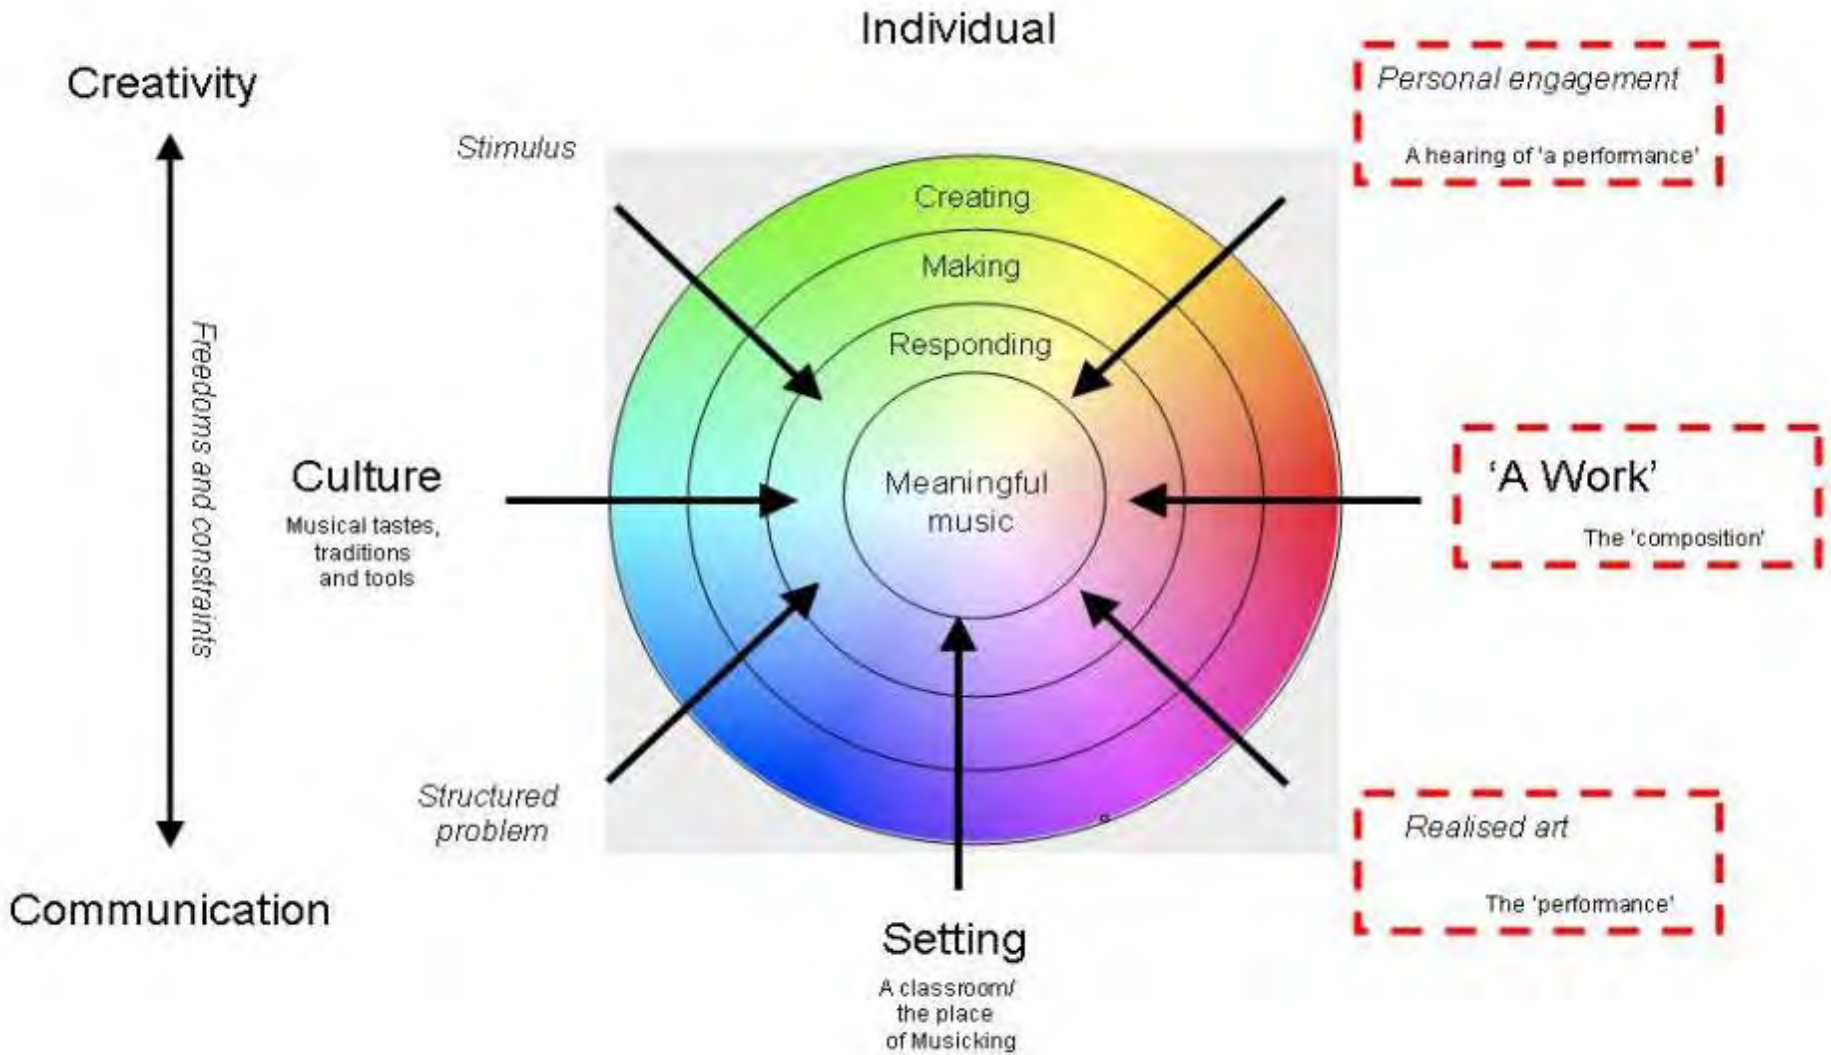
Individual

Creativity

Personal engagement

A hearing of 'a performance'

Stimulus

Creating

Making

Responding

Freedoms and constraints

Culture

Musical tastes, traditions and tools

Meaningful music

'A Work'

The 'composition'

Structured problem

Realised art

The 'performance'

Communication

Setting

A classroom/ the place of Musicking